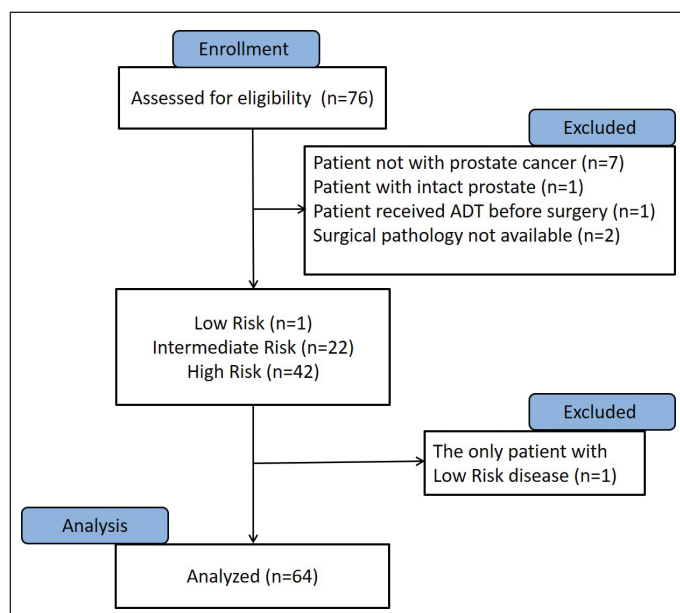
Enrollment

Assessed for eligibility (n=76)

Excluded

Patient not with prostate cancer (n=7)
Patient with intact prostate (n=1)
Patient received ADT before surgery (n=1)
Surgical pathology not available (n=2)

Low Risk (n=1)
Intermediate Risk (n=22)
High Risk (n=42)

Excluded

The only patient with Low Risk disease (n=1)

Analysis

Analyzed (n=64)